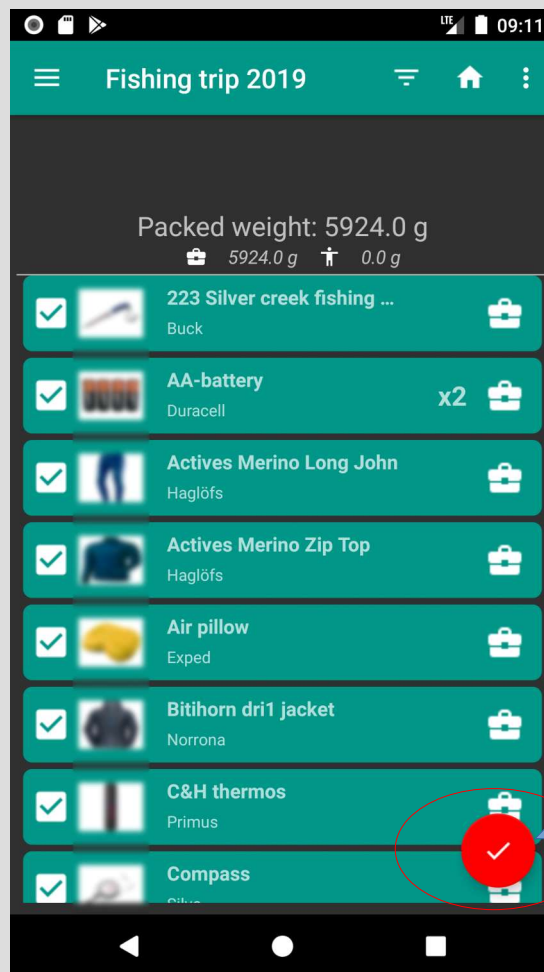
LTE 09:11

Fishing trip 2019

Packed weight: 5924.0 g
5924.0 g 0.0 g

223 Silver creek fishing ...
Buck

AA-battery
Duracell
x2

Actives Merino Long John
Haglöfs

Actives Merino Zip Top
Haglöfs

Air pillow
Exped

Bitihorn dri1 jacket
Norrona

C&H thermos
Primus

Compass
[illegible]